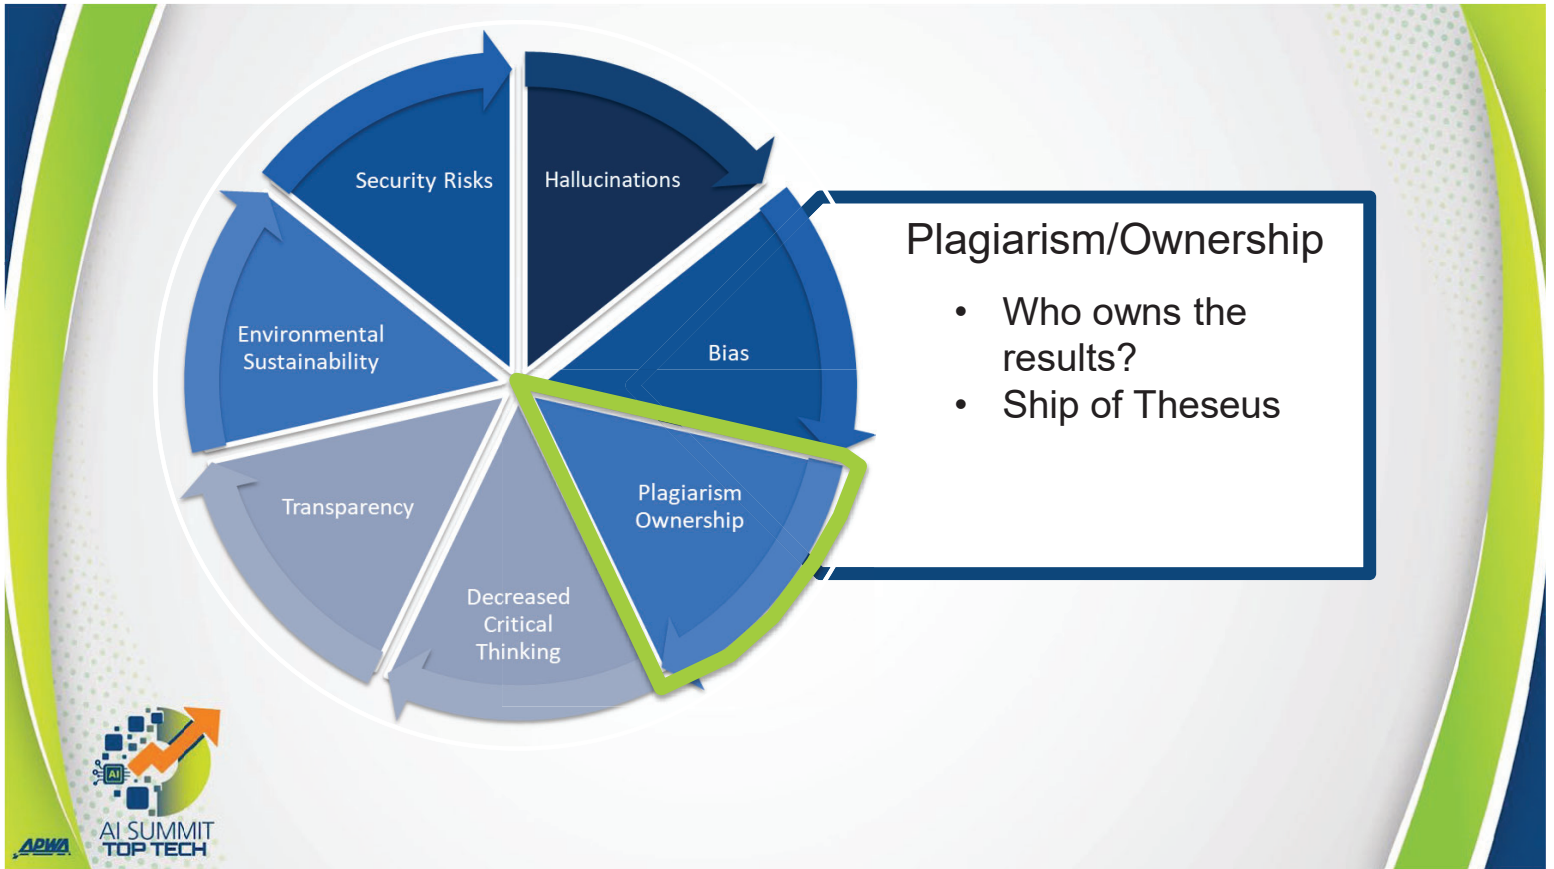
Security Risks

Hallucinations

Bias

Plagiarism Ownership

Decreased Critical Thinking

Transparency

Environmental Sustainability

Plagiarism/Ownership

- Who owns the results?
- Ship of Theseus

AI

APWA

AI SUMMIT TOP TECH